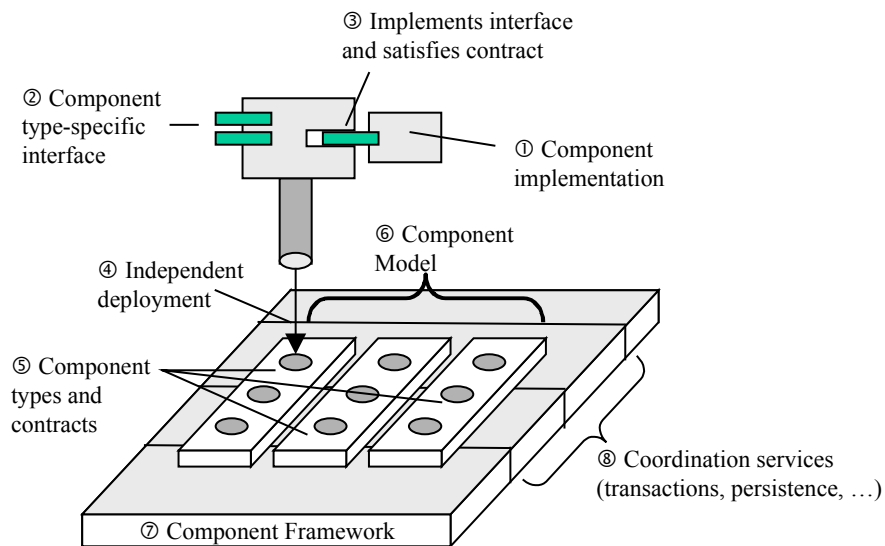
③ Implements interface and satisfies contract

② Component type-specific interface

① Component implementation

⑥ Component Model

④ Independent deployment

⑤ Component types and contracts

⑧ Coordination services (transactions, persistence, …)

⑦ Component Framework